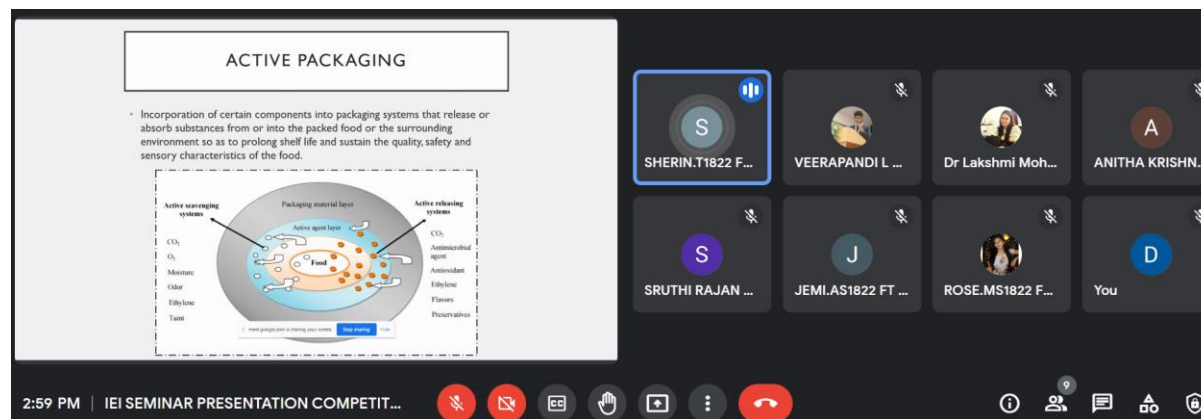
ACTIVE PACKAGING

Incorporation of certain components into packaging systems that release or absorb substances from or into the packed food or the surrounding environment so as to prolong shelf life and sustain the quality, safety and sensory characteristics of the food.

Active scavenging systems

Packaging material layer

Active releasing systems

Active agent layer

Food

$CO_2$
$O_2$
Moisture
Odor
Ethylene
Taint

$CO_2$
Antimicrobial agent
Antioxidant
Ethylene
Flavors
Preservatives

meet.google.com is sharing your screen. Stop sharing Hide

S
SHERIN.T1822 F...

VEERAPANDI L ...

Dr Lakshmi Moh...

A
ANITHA KRISHN...

S
SRUTHI RAJAN ...

J
JEMI.AS1822 FT ...

ROSE.MS1822 F...

D
You

2:59 PM | IEI SEMINAR PRESENTATION COMPETIT...

9